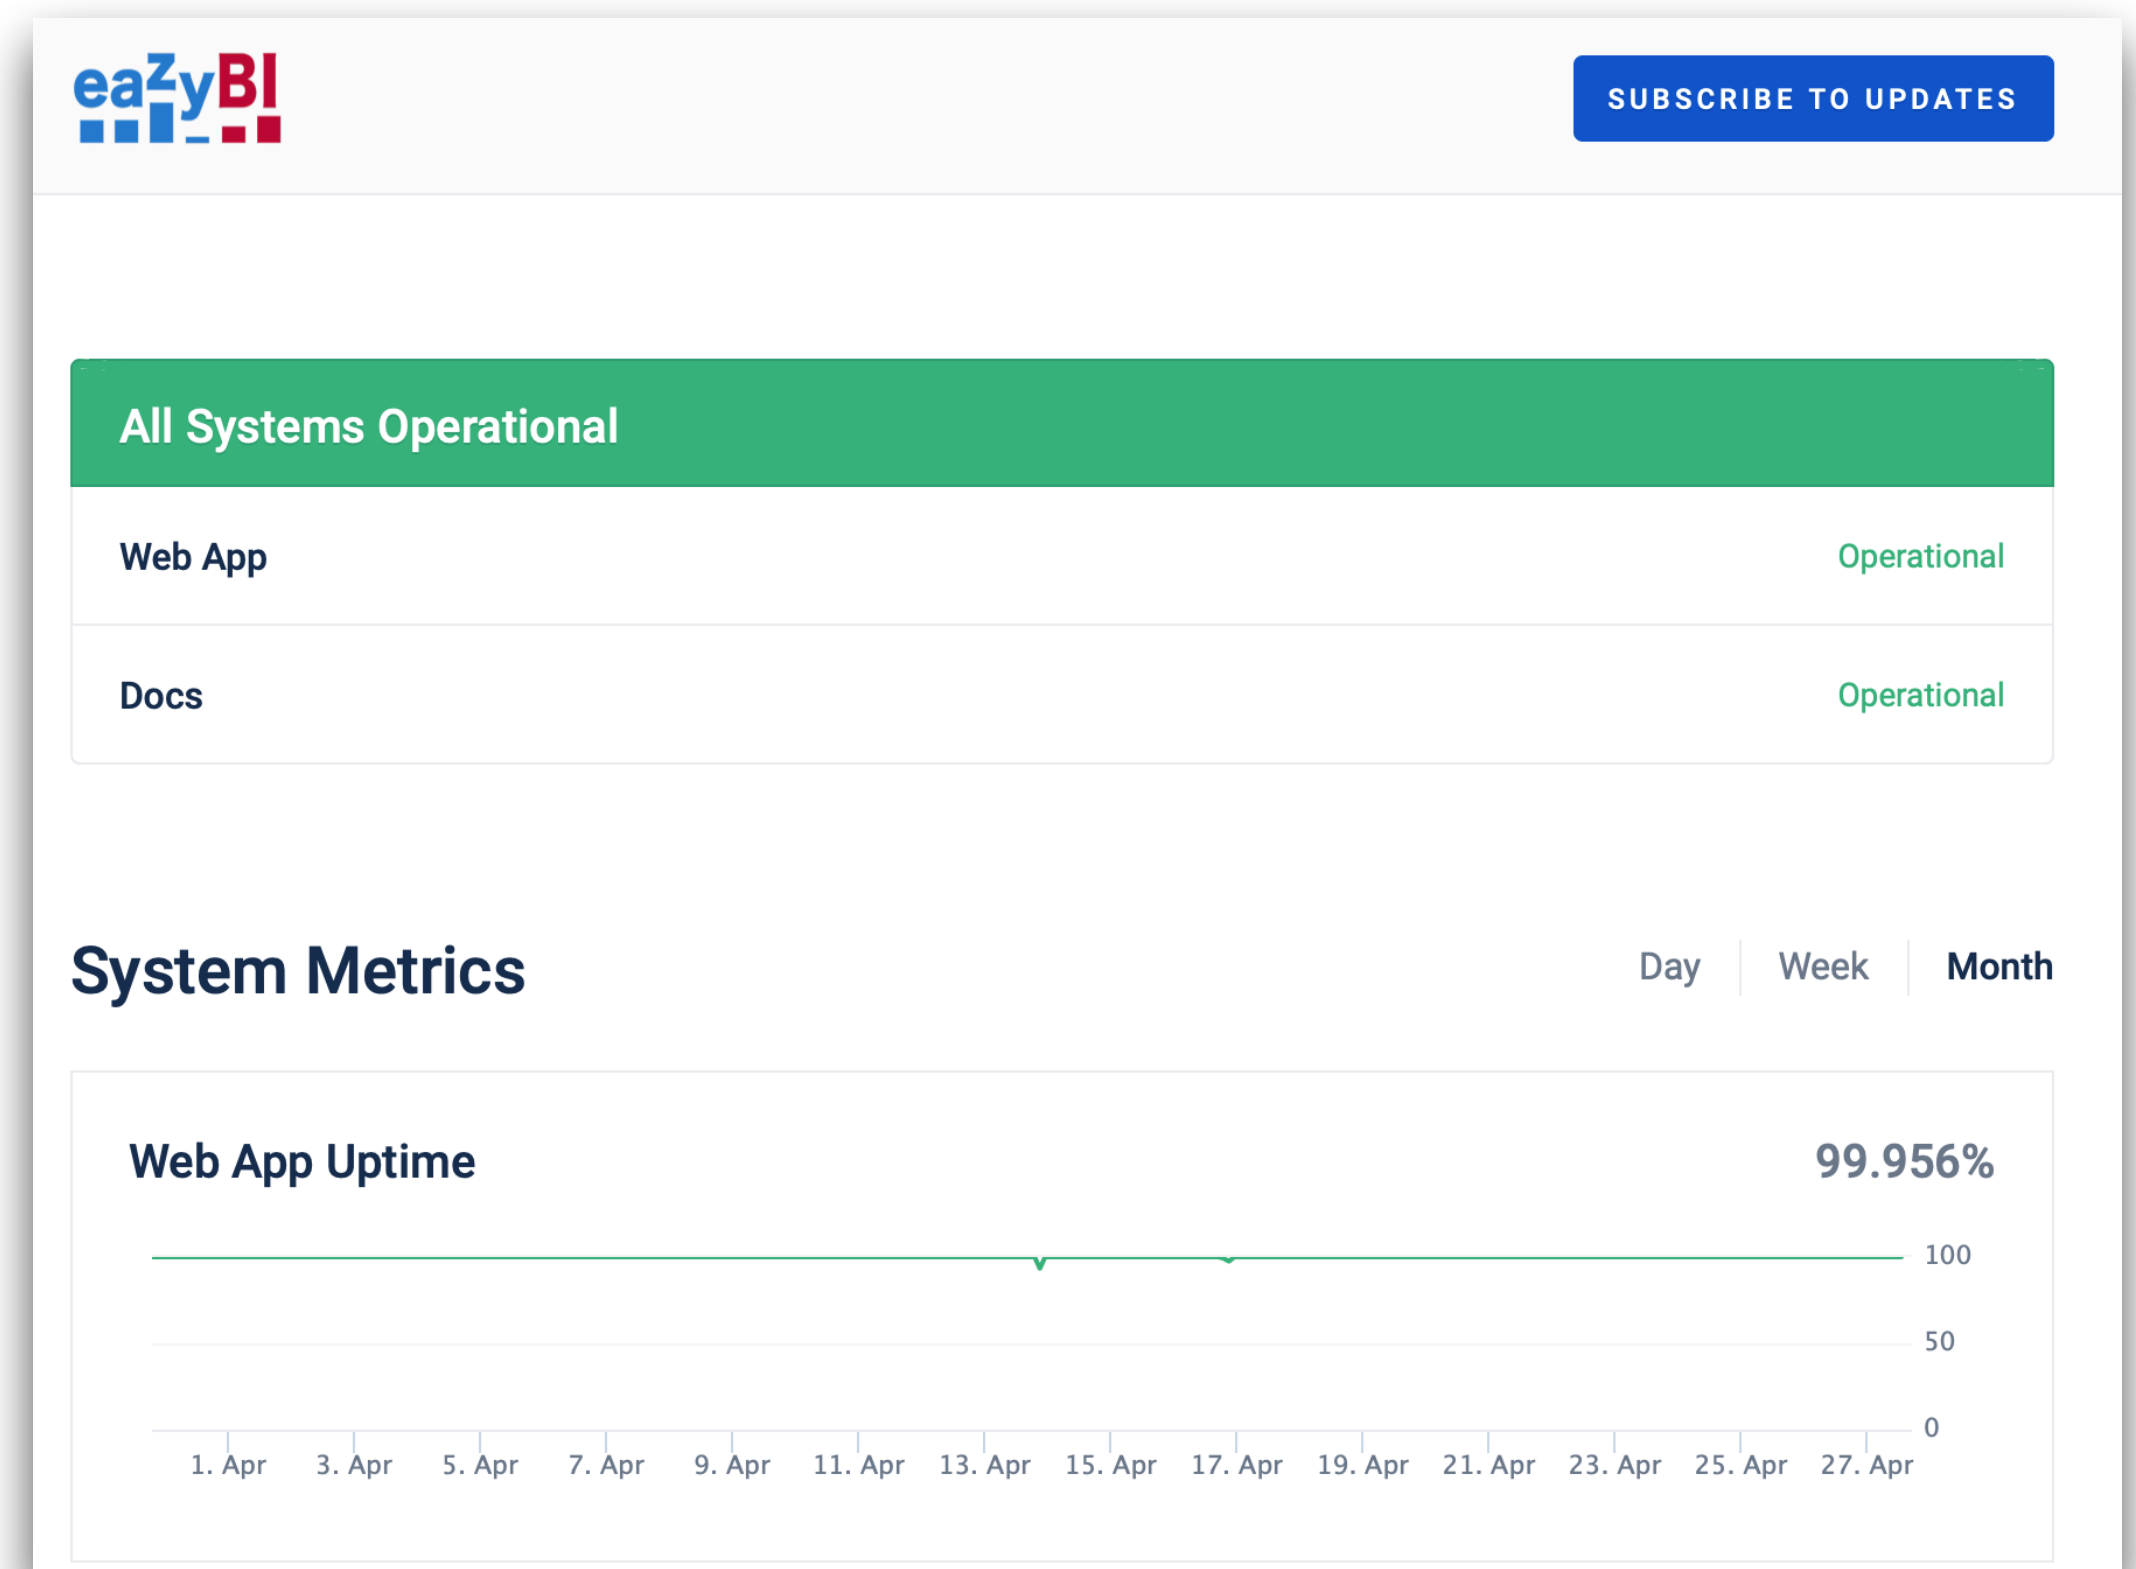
eazyBI

SUBSCRIBE TO UPDATES

All Systems Operational

Web App Operational

Docs Operational

System Metrics

Day Week Month

Web App Uptime 99.956%

100
50
0

1. Apr 3. Apr 5. Apr 7. Apr 9. Apr 11. Apr 13. Apr 15. Apr 17. Apr 19. Apr 21. Apr 23. Apr 25. Apr 27. Apr